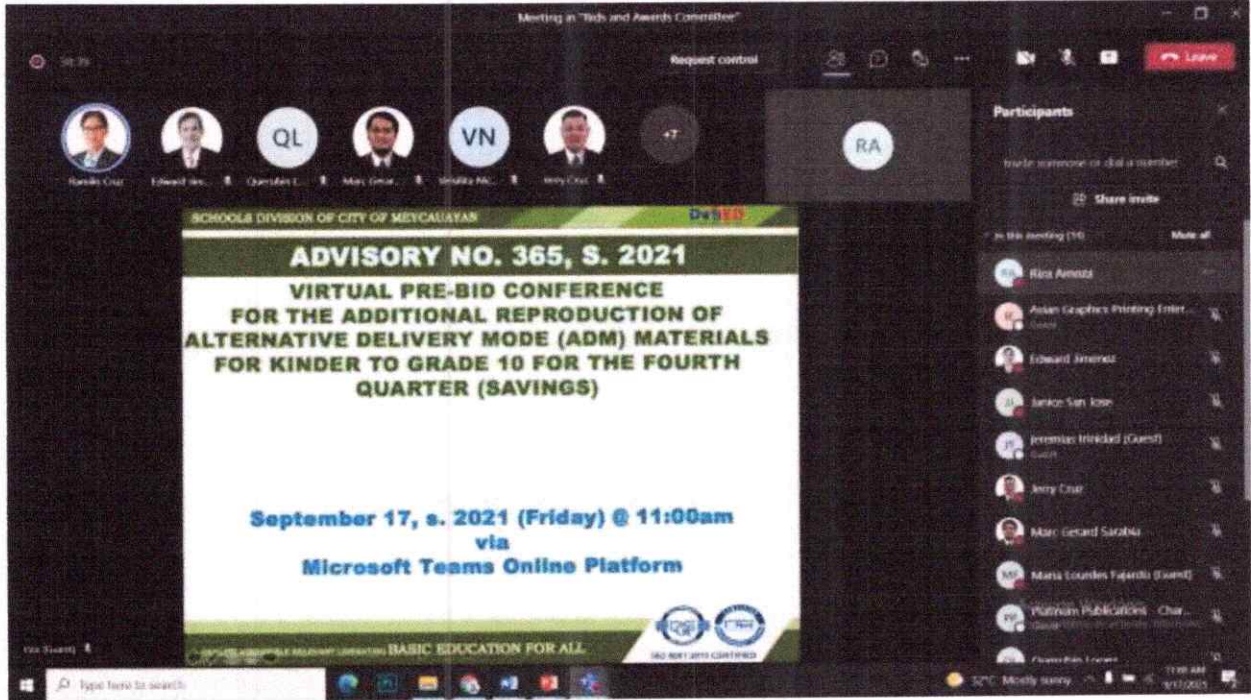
Meeting in "Bids and Awards Committee"

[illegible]

Request control

Leave

QL

VN

+7

RA

Ramilo Cruz

Edward Jim...

Querubin L...

Marc Gerar...

Venilita Mic...

Jerry Cruz

Participants

Invite someone or dial a number

Share invite

In this meeting (19)

Mute all

Rica Amosta

Asian Graphics Printing Enter...

Guest

Edward Jimenez

Janice San Jose

Jeremias Trinidad (Guest)

Guest

Jerry Cruz

Marc Gerard Sarabia

Maria Lourdes Fajardo (Guest)

Platinum Publications · Char...

Guest

Querubin Lopez

SCHOOLS DIVISION OF CITY OF MEYCAUAYAN

DepED

ADVISORY NO. 365, S. 2021

VIRTUAL PRE-BID CONFERENCE FOR THE ADDITIONAL REPRODUCTION OF ALTERNATIVE DELIVERY MODE (ADM) MATERIALS FOR KINDER TO GRADE 10 FOR THE FOURTH QUARTER (SAVINGS)

September 17, s. 2021 (Friday) @ 11:00am via Microsoft Teams Online Platform

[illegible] BASIC EDUCATION FOR ALL

ISO 9001:2015 CERTIFIED

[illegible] (Guest)

Type here to search

32°C Mostly sunny

11:08 AM

9/17/2021